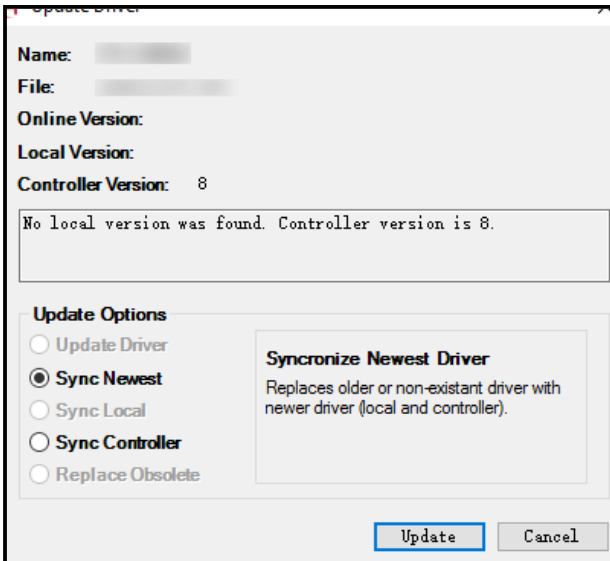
Update Driver

Name: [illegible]
File: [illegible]
Online Version:
Local Version:
Controller Version: 8

No local version was found. Controller version is 8.

Update Options
Update Driver
Sync Newest
Sync Local
Sync Controller
Replace Obsolete

Syncronize Newest Driver
Replaces older or non-existant driver with newer driver (local and controller).

Update
Cancel